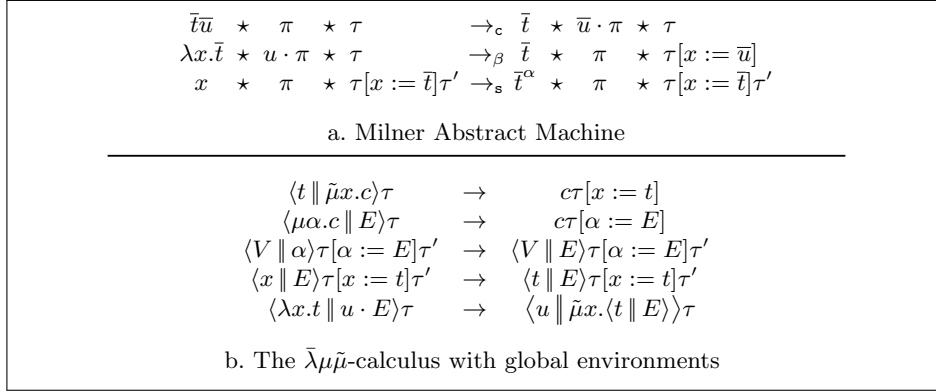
$\bar{t}\bar{u} \;\star\; \pi \;\star\; \tau \quad \rightarrow_{\mathsf{c}} \quad \bar{t} \;\star\; \bar{u}\cdot\pi \;\star\; \tau$

$\lambda x.\bar{t} \;\star\; u\cdot\pi \;\star\; \tau \quad \rightarrow_{\beta} \quad \bar{t} \;\star\; \pi \;\star\; \tau[x:=\bar{u}]$

$x \;\star\; \pi \;\star\; \tau[x:=\bar{t}]\tau' \quad \rightarrow_{\mathsf{s}} \quad \bar{t}^{\alpha} \;\star\; \pi \;\star\; \tau[x:=\bar{t}]\tau'$

a. Milner Abstract Machine

$\langle t \parallel \tilde{\mu}x.c\rangle\tau \quad \rightarrow \quad c\tau[x:=t]$

$\langle \mu\alpha.c \parallel E\rangle\tau \quad \rightarrow \quad c\tau[\alpha:=E]$

$\langle V \parallel \alpha\rangle\tau[\alpha:=E]\tau' \quad \rightarrow \quad \langle V \parallel E\rangle\tau[\alpha:=E]\tau'$

$\langle x \parallel E\rangle\tau[x:=t]\tau' \quad \rightarrow \quad \langle t \parallel E\rangle\tau[x:=t]\tau'$

$\langle \lambda x.t \parallel u\cdot E\rangle\tau \quad \rightarrow \quad \big\langle u \parallel \tilde{\mu}x.\langle t \parallel E\rangle\big\rangle\tau$

b. The $\bar{\lambda}\mu\tilde{\mu}$-calculus with global environments